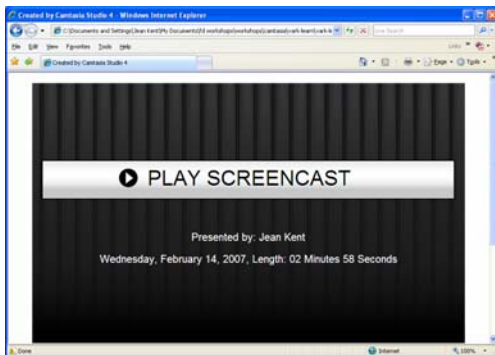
Created by Camtasia Studio 4 - Windows Internet Explorer

C:\Documents and Settings\Jean Kent\My Documents\fd workshop\workshops\camtasia\cah-learn\cah-le

Live Search

File Edit View Favorites Tools Help

Links

Created by Camtasia Studio 4

Page Tools

PLAY SCREENCAST

Presented by: Jean Kent

Wednesday, February 14, 2007, Length: 02 Minutes 58 Seconds

Done

Internet

100%